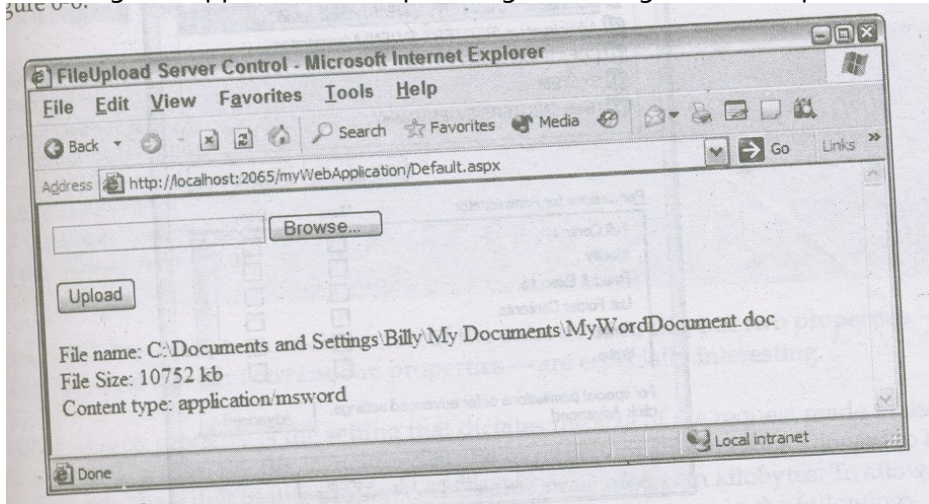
FileUpload Server Control - Microsoft Internet Explorer

File Edit View Favorites Tools Help

Back Search Favorites Media Go Links

Address http://localhost:2065/myWebApplication/Default.aspx

Browse...

Upload

File name: C:\Documents and Settings\Billy\My Documents\MyWordDocument.doc
File Size: 10752 kb
Content type: application/msword

Done Local intranet